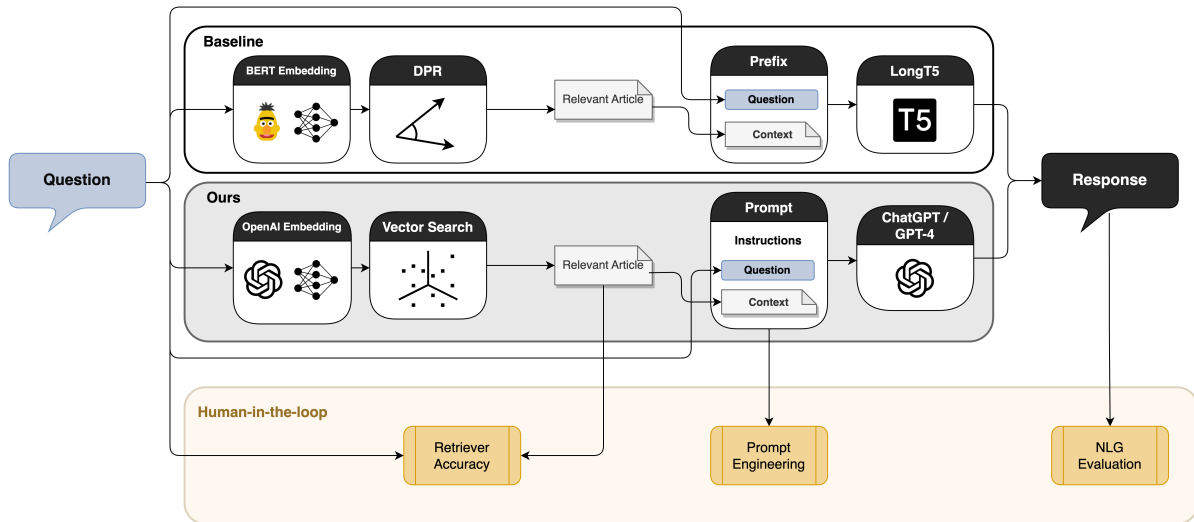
Baseline

BERT Embedding

DPR

Relevant Article

Prefix

Question

Context

LongT5

T5

Question

Response

Ours

OpenAI Embedding

Vector Search

Relevant Article

Prompt

Instructions

Question

Context

ChatGPT / GPT-4

Human-in-the-loop

Retriever Accuracy

Prompt Engineering

NLG Evaluation